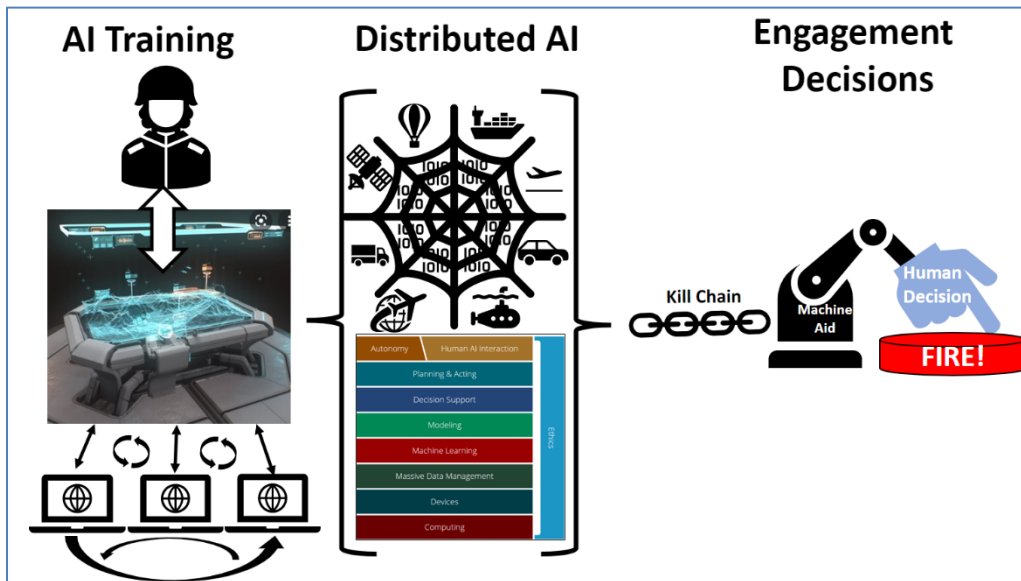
AI Training

Distributed AI

Engagement Decisions

1010
1010
1010
1010

Autonomy
Human AI Interaction
Planning & Acting
Decision Support
Modeling
Machine Learning
Massive Data Management
Devices
Computing
Ethics

Kill Chain

Machine Aid

Human Decision

FIRE!